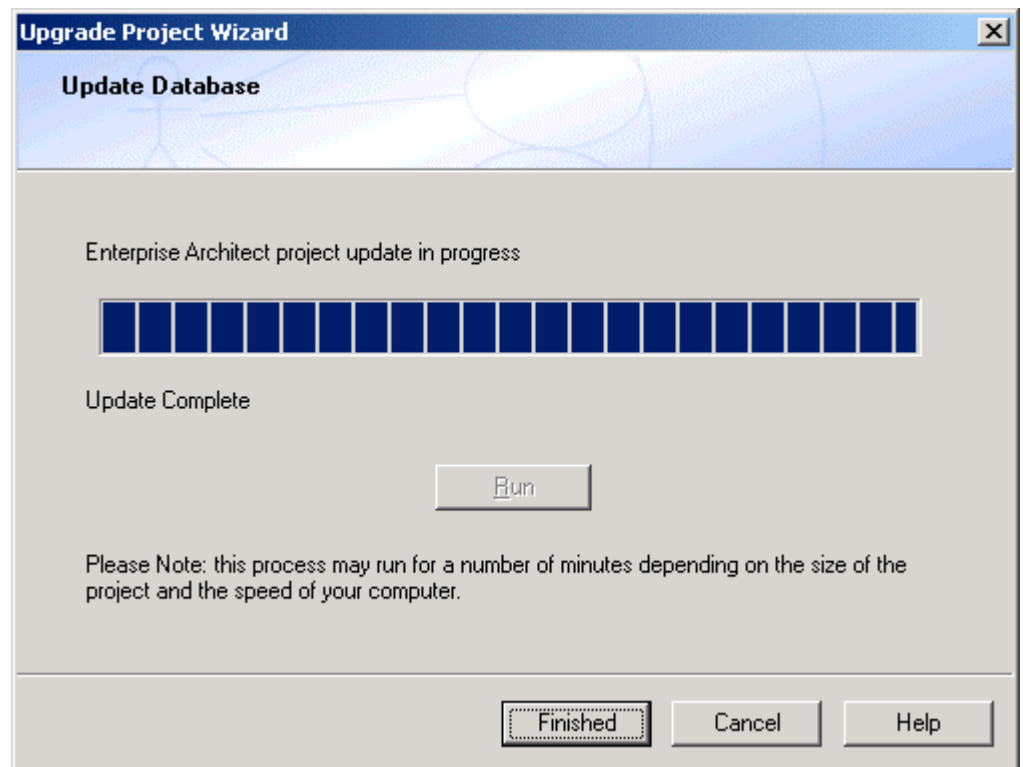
Upgrade Project Wizard

Update Database

Enterprise Architect project update in progress

Update Complete

Run

Please Note: this process may run for a number of minutes depending on the size of the project and the speed of your computer.

Finished

Cancel

Help